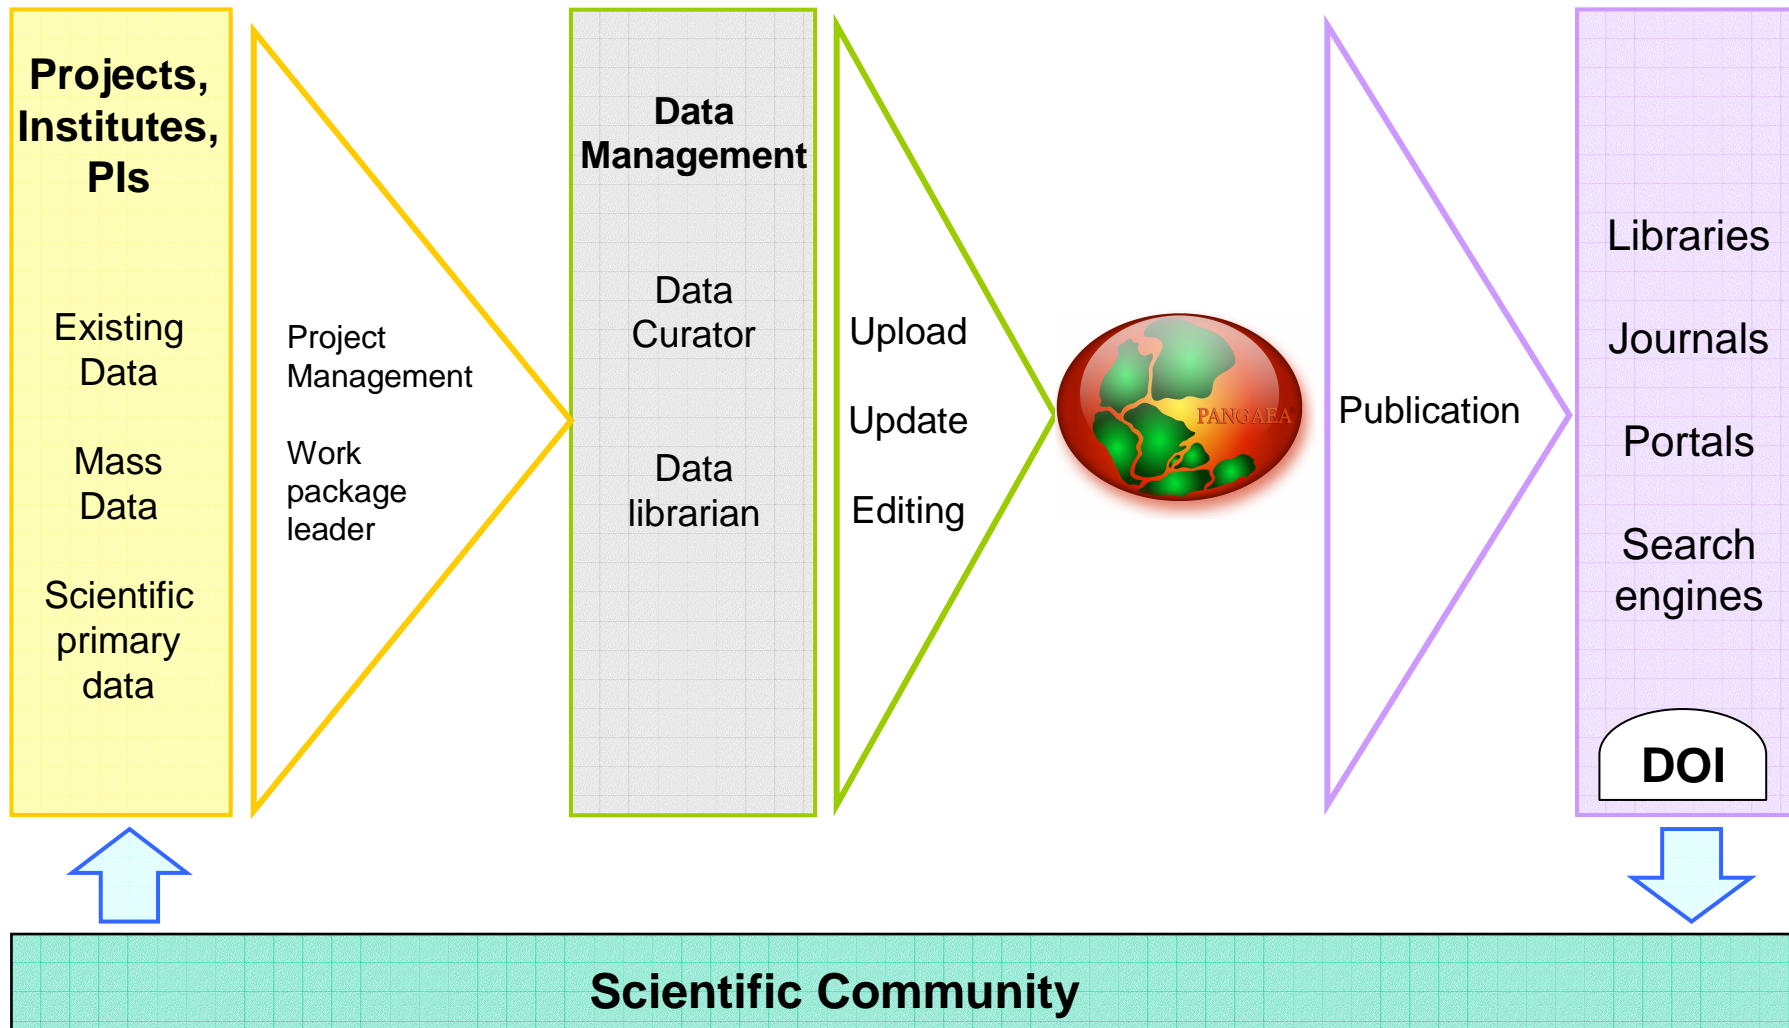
Projects, Institutes, PIs

Existing Data

Mass Data

Scientific primary data

Project Management

Work package leader

Data Management

Data Curator

Data librarian

Upload

Update

Editing

PANGAEA

Publication

Libraries

Journals

Portals

Search engines

DOI

Scientific Community